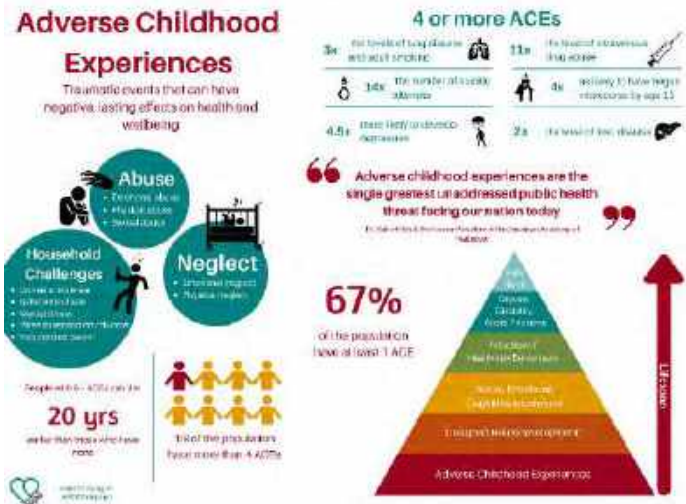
Adverse Childhood Experiences

Traumatic events that can have negative, lasting effects on health and wellbeing

Abuse
• Emotional abuse
• Physical abuse
• Sexual abuse

Household Challenges
• Domestic violence
• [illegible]
• Mental illness
• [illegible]
• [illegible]

Neglect
• Emotional neglect
• Physical neglect

People with 6+ ACEs can die

20 yrs

earlier than those who have none

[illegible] of the population have more than 4 ACEs

4 or more ACEs

3x the levels of lung disease and adult smoking

11x the level of intravenous drug abuse

14x the number of suicide attempts

4x as likely to have begun intercourse by age 15

4.5x more likely to develop depression

2x the level of liver disease

Adverse childhood experiences are the single greatest unaddressed public health threat facing our nation today

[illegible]

67%

of the population have at least 1 ACE

Early Death

Disease, Disability, Social Problems

Adoption of Health-risk Behaviours

Social, Emotional, Cognitive Impairment

Disrupted Neurodevelopment

Adverse Childhood Experiences

Lifespan

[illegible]